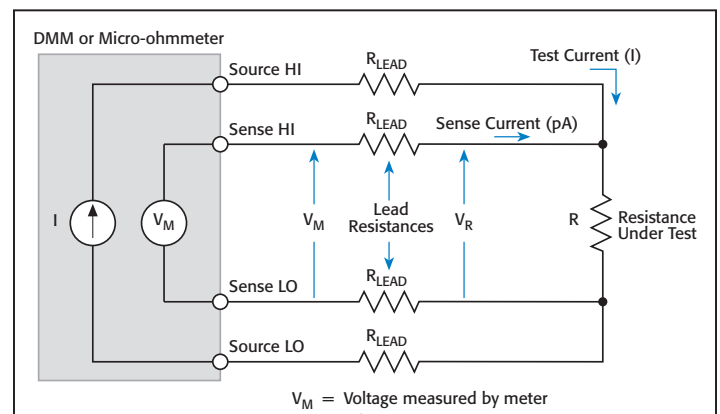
DMM or Micro-ohmmeter

Source HI

$R_{LEAD}$

Test Current (I)

Sense HI

$R_{LEAD}$

Sense Current (pA)

I

$V_M$

$V_M$

Lead Resistances

$V_R$

R

Resistance Under Test

Sense LO

$R_{LEAD}$

Source LO

$R_{LEAD}$

$V_M$ = Voltage measured by meter